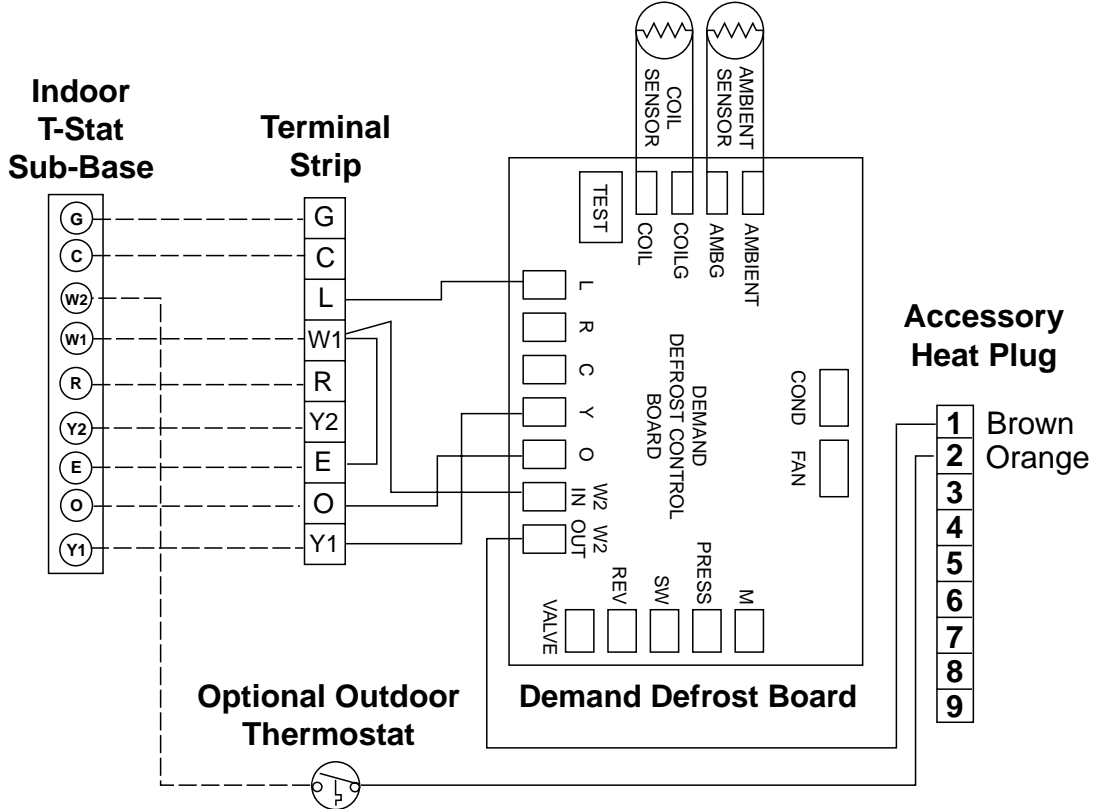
Indoor T-Stat Sub-Base

G
C
W2
W1
R
Y2
E
O
Y1

Terminal Strip

G
C
L
W1
R
Y2
E
O
Y1

COIL SENSOR

AMBIENT SENSOR

TEST

COIL
COILG
AMBG
AMBIENT

L
R
C
Y
O
W2 IN
W2 OUT

DEMAND DEFROST CONTROL BOARD

COND FAN

VALVE
REV
SW
PRESS
M

Accessory Heat Plug

1 Brown
2 Orange
3
4
5
6
7
8
9

Optional Outdoor Thermostat

Demand Defrost Board